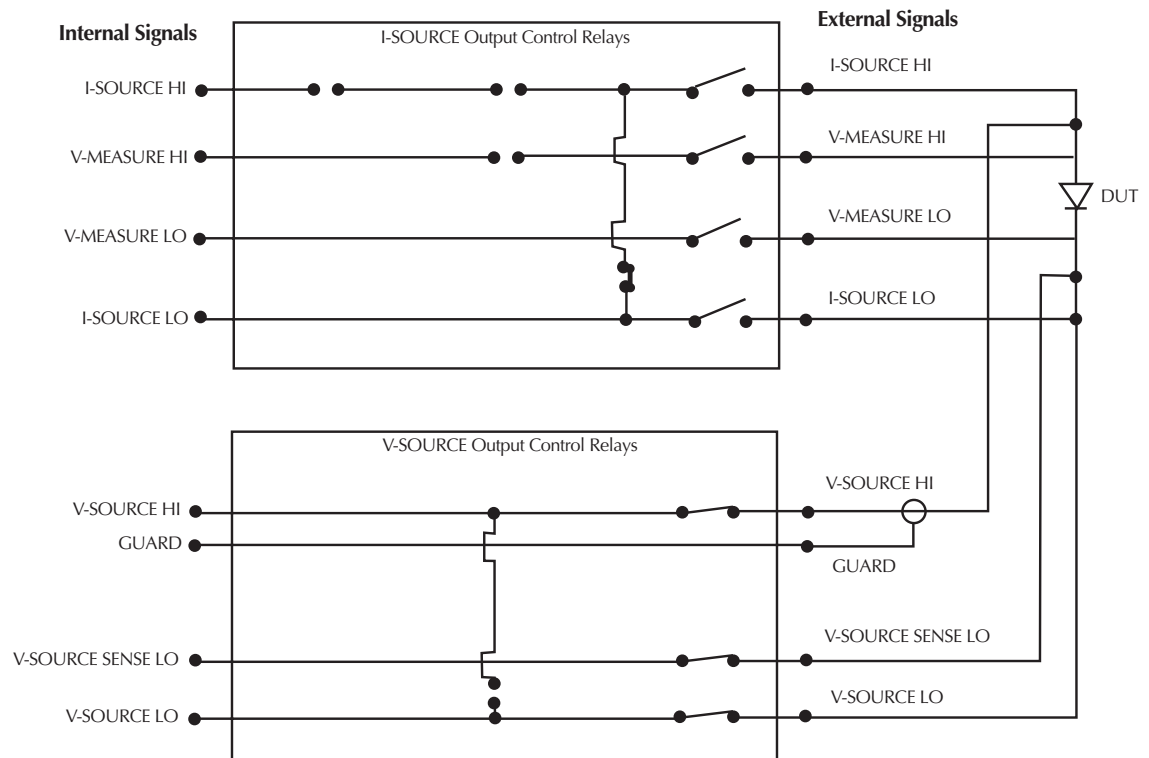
Internal Signals

I-SOURCE Output Control Relays

External Signals

I-SOURCE HI

I-SOURCE HI

V-MEASURE HI

V-MEASURE HI

DUT

V-MEASURE LO

V-MEASURE LO

I-SOURCE LO

I-SOURCE LO

V-SOURCE Output Control Relays

V-SOURCE HI

V-SOURCE HI

GUARD

GUARD

V-SOURCE SENSE LO

V-SOURCE SENSE LO

V-SOURCE LO

V-SOURCE LO